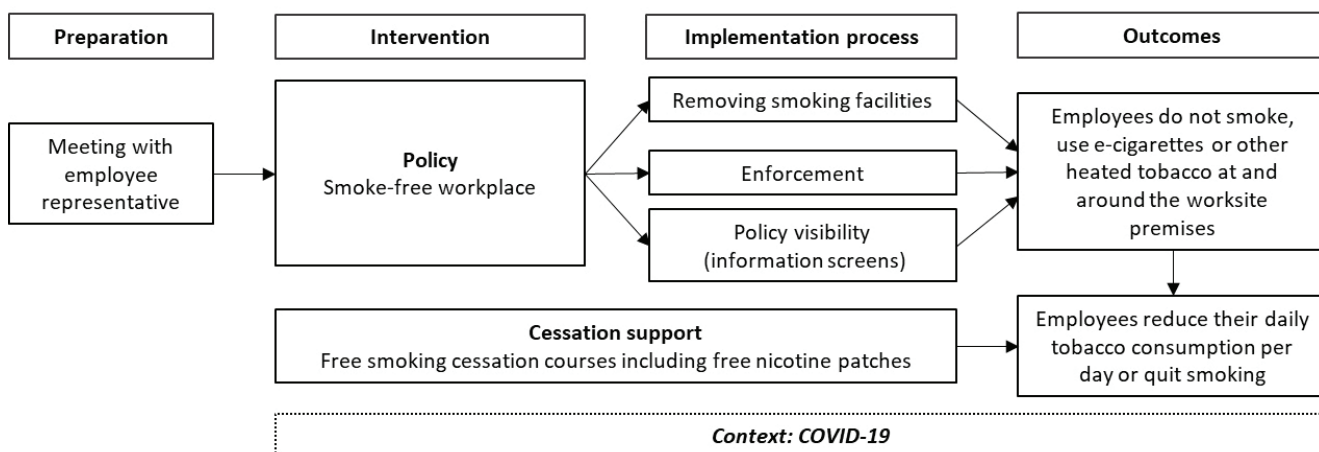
Preparation

Intervention

Implementation process

Outcomes

Meeting with employee representative

**Policy**
Smoke-free workplace

Removing smoking facilities

Enforcement

Policy visibility (information screens)

Employees do not smoke, use e-cigarettes or other heated tobacco at and around the worksite premises

**Cessation support**
Free smoking cessation courses including free nicotine patches

Employees reduce their daily tobacco consumption per day or quit smoking

*Context: COVID-19*